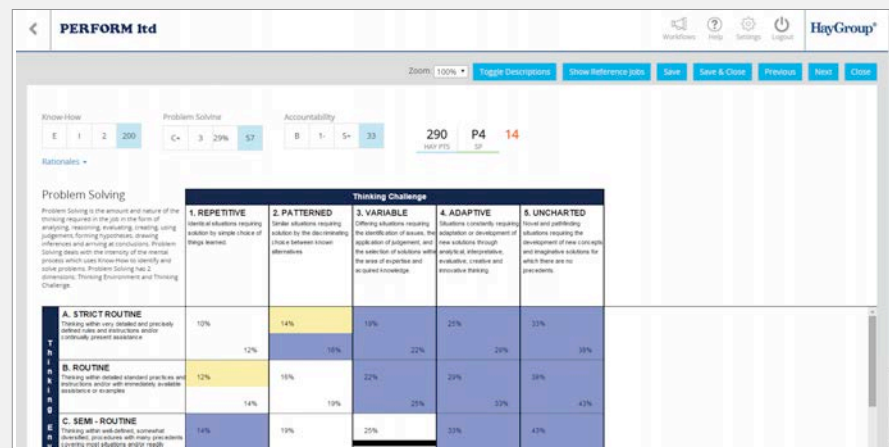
PERFORM ltd

Workflows Help Settings Logout HayGroup®

Zoom: 100% Toggle Descriptions Show Reference Jobs Save Save & Close Previous Next Close

Know-How
E I 2 200

Problem Solving
C+ 3 29% 57

Accountability
B 1- 5+ 33

290 HAY PTS
P4 SP
14

Rationales

Problem Solving

Problem Solving is the amount and nature of the thinking required in the job in the form of analysing, reasoning, evaluating, creating, using judgement, forming hypotheses, drawing inferences and arriving at conclusions. Problem Solving deals with the intensity of the mental process which uses Know-How to identify and solve problems. Problem Solving has 2 dimensions: Thinking Environment and Thinking Challenge.

| | Thinking Challenge | | | | |
|---|---|---|---|---|---|
| | 1. REPETITIVE Identical situations requiring solution by simple choice of things learned. | 2. PATTERNED Similar situations requiring solution by the discriminating choice between known alternatives | 3. VARIABLE Differing situations requiring the identification of issues, the application of judgement, and the selection of solutions within the area of expertise and acquired knowledge. | 4. ADAPTIVE Situations constantly requiring adaptation or development of new solutions through analytical, interpretative, evaluative, creative and innovative thinking. | 5. UNCHARTED Novel and pathfinding situations requiring the development of new concepts and imaginative solutions for which there are no precedents. |
| A. STRICT ROUTINE Thinking within very detailed and precisely defined rules and instructions and/or continually present assistance | 10% 12% | 14% 16% | 19% 22% | 25% 29% | 33% 38% |
| B. ROUTINE Thinking within detailed standard practices and instructions and/or with immediately available assistance or examples | 12% 14% | 16% 19% | 22% 25% | 29% 33% | 38% 43% |
| C. SEMI - ROUTINE Thinking within well-defined, somewhat diversified, procedures with many precedents covering most situations and/or readily | 14% | 19% | 25% | 33% | 43% |

Thinking En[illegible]